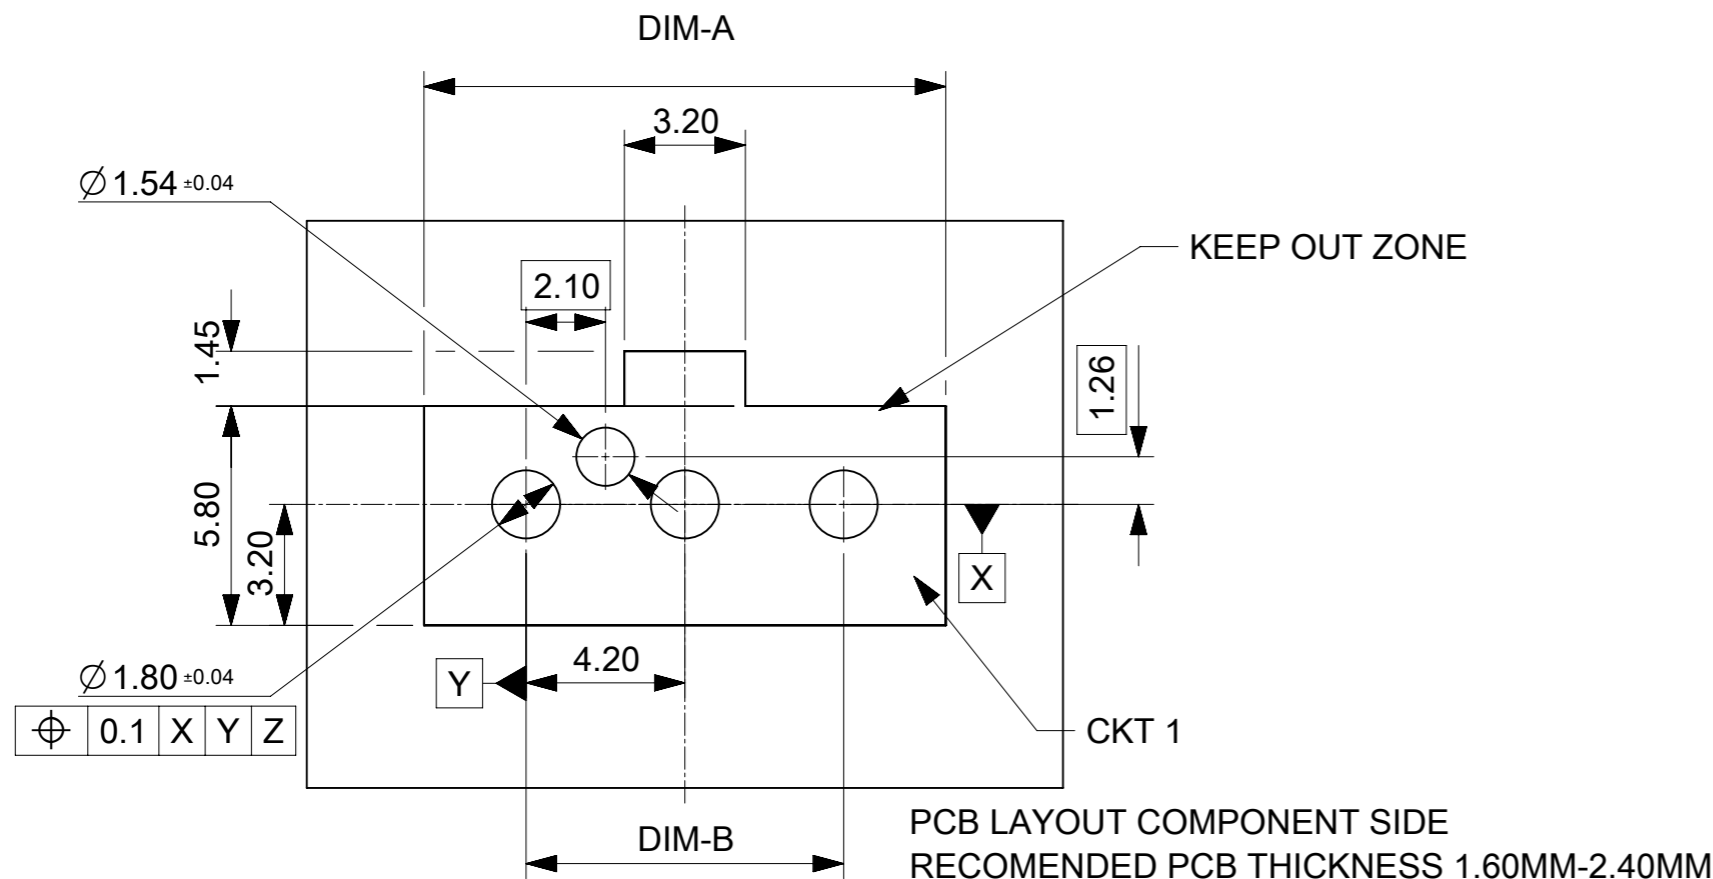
DIM-A

3.20

$\varnothing$1.54 $\pm$0.04

KEEP OUT ZONE

2.10

1.45

1.26

5.80

3.20

X

$\varnothing$1.80 $\pm$0.04

| $\oplus$ | 0.1 | X | Y | Z |
|---|---|---|---|---|

Y

4.20

CKT 1

DIM-B

PCB LAYOUT COMPONENT SIDE
RECOMENDED PCB THICKNESS 1.60MM-2.40MM